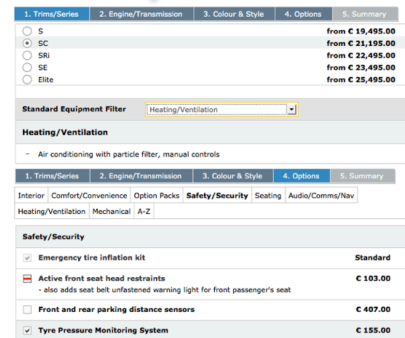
1. Trims/Series | 2. Engine/Transmission | 3. Colour & Style | 4. Options | 5. Summary

S from € 19,495.00
SC from € 21,195.00
SRi from € 22,495.00
SE from € 23,495.00
Elite from € 25,495.00

Standard Equipment Filter Heating/Ventilation

Heating/Ventilation

– Air conditioning with particle filter, manual controls

1. Trims/Series | 2. Engine/Transmission | 3. Colour & Style | 4. Options | 5. Summary

Interior | Comfort/Convenience | Option Packs | Safety/Security | Seating | Audio/Comms/Nav | Heating/Ventilation | Mechanical | A-Z

Safety/Security

Emergency tire inflation kit Standard

Active front seat head restraints € 103.00
- also adds seat belt unfastened warning light for front passenger's seat

Front and rear parking distance sensors € 407.00

Tyre Pressure Monitoring System € 155.00